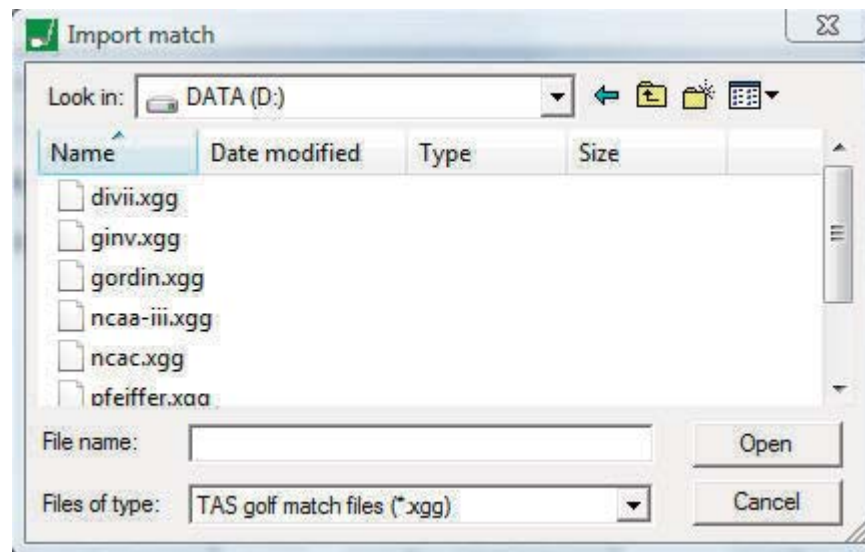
Import match

Look in: DATA (D:)

| Name | Date modified | Type | Size |
|---|---|---|---|
| divii.xgg | | | |
| ginv.xgg | | | |
| gordin.xgg | | | |
| ncaa-iii.xgg | | | |
| ncac.xgg | | | |
| pfeiffer.xgg | | | |

File name:
Open

Files of type: TAS golf match files (*.xgg)
Cancel